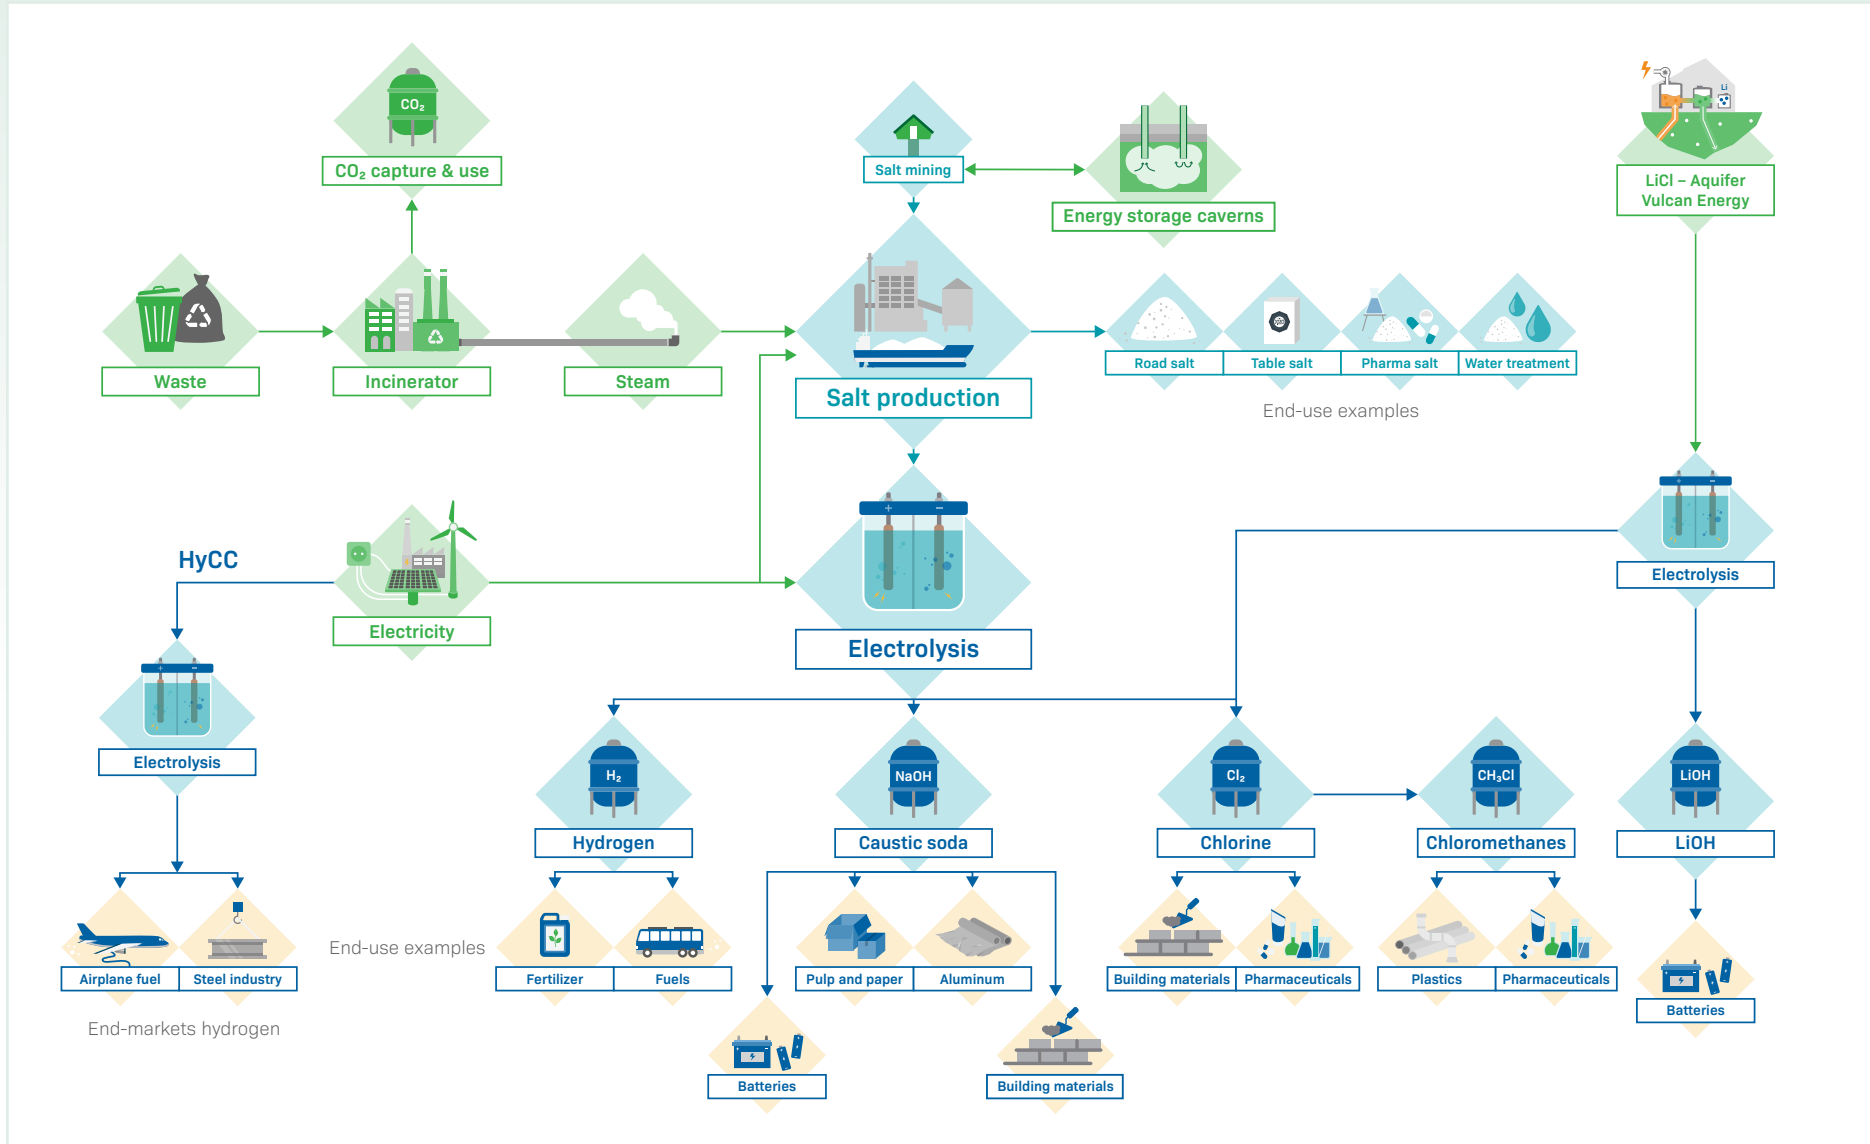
$CO_2$
$CO_2$ capture & use

Salt mining

Energy storage caverns

LiCl – Aquifer Vulcan Energy

Waste

Incinerator

Steam

Salt production

Road salt
Table salt
Pharma salt
Water treatment

End-use examples

HyCC

Electricity

Electrolysis

Electrolysis

Electrolysis

$H_2$
Hydrogen

NaOH
Caustic soda

$Cl_2$
Chlorine

$CH_3Cl$
Chloromethanes

LiOH
LiOH

Airplane fuel
Steel industry

End-markets hydrogen

End-use examples

Fertilizer
Fuels

Pulp and paper
Aluminum

Building materials
Pharmaceuticals

Plastics
Pharmaceuticals

Batteries

Batteries

Building materials